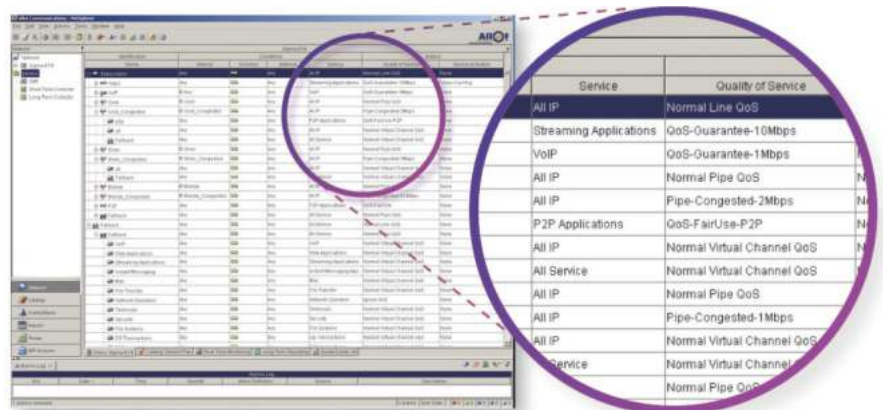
Allot

| Service | Quality of Service |
|---|---|
| All IP | Normal Line QoS |
| Streaming Applications | QoS-Guarantee-10Mbps |
| VoIP | QoS-Guarantee-1Mbps |
| All IP | Normal Pipe QoS |
| All IP | Pipe-Congested-2Mbps |
| P2P Applications | QoS-FairUse-P2P |
| All IP | Normal Virtual Channel QoS |
| All Service | Normal Virtual Channel QoS |
| All IP | Normal Pipe QoS |
| All IP | Pipe-Congested-1Mbps |
| All IP | Normal Virtual Channel QoS |
| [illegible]Service | Normal Virtual Channel |
| | Normal Pipe QoS |